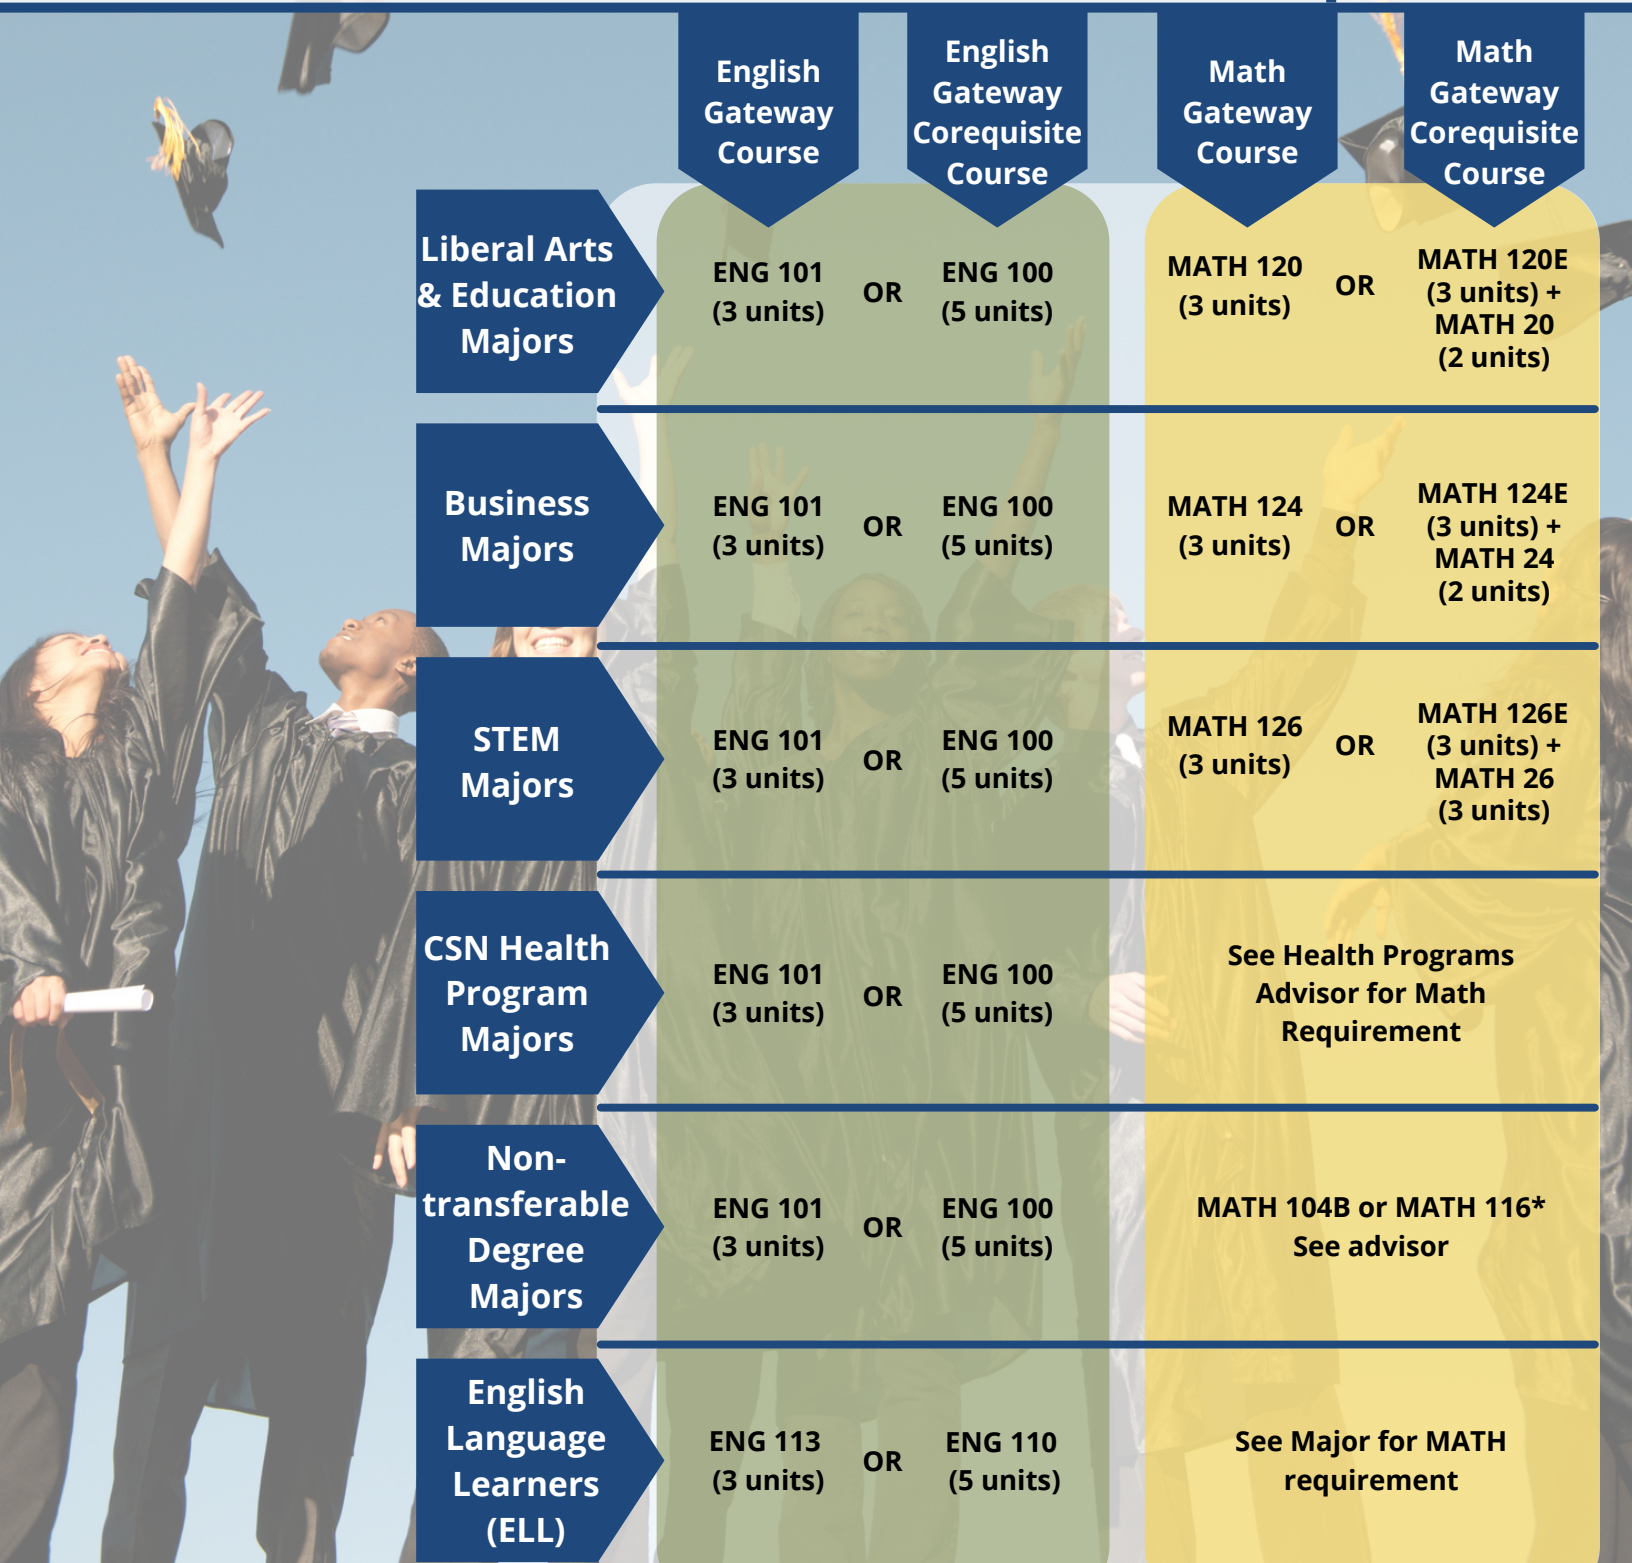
| | English Gateway Course | | English Gateway Corequisite Course | Math Gateway Course | | Math Gateway Corequisite Course |
|---|---|---|---|---|---|---|
| Liberal Arts & Education Majors | ENG 101 (3 units) | OR | ENG 100 (5 units) | MATH 120 (3 units) | OR | MATH 120E (3 units) + MATH 20 (2 units) |
| Business Majors | ENG 101 (3 units) | OR | ENG 100 (5 units) | MATH 124 (3 units) | OR | MATH 124E (3 units) + MATH 24 (2 units) |
| STEM Majors | ENG 101 (3 units) | OR | ENG 100 (5 units) | MATH 126 (3 units) | OR | MATH 126E (3 units) + MATH 26 (3 units) |
| CSN Health Program Majors | ENG 101 (3 units) | OR | ENG 100 (5 units) | See Health Programs Advisor for Math Requirement | | |
| Non-transferable Degree Majors | ENG 101 (3 units) | OR | ENG 100 (5 units) | MATH 104B or MATH 116* See advisor | | |
| English Language Learners (ELL) | ENG 113 (3 units) | OR | ENG 110 (5 units) | See Major for MATH requirement | | |